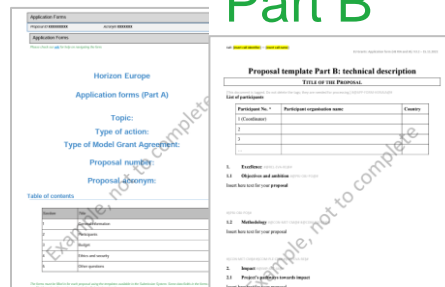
Part B

Application Forms
Proposal ID 00000000 Acronym 00000000
Application Forms

Horizon Europe

Application forms (Part A)

Topic:
Type of action:
Type of Model Grant Agreement:

Proposal number:

Proposal acronym:

Table of contents

| Section | Title |
|---|---|
| 1 | General information |
| 2 | Participants |
| 3 | Budget |
| 4 | Ethics and security |
| 5 | Other questions |

Example, not to complete

Proposal template Part B: technical description

TITLE OF THE PROPOSAL

List of participants

| Participant No. * | Participant organisation name | Country |
|---|---|---|
| 1 (Coordinator) | | |
| 2 | | |
| 3 | | |
| ... | | |

1. Excellence

1.1 Objectives and ambition

Insert here text for your proposal

1.2 Methodology

Insert here text for your proposal

2. Impact

2.1 Project's pathways towards impact

Example, not to complete